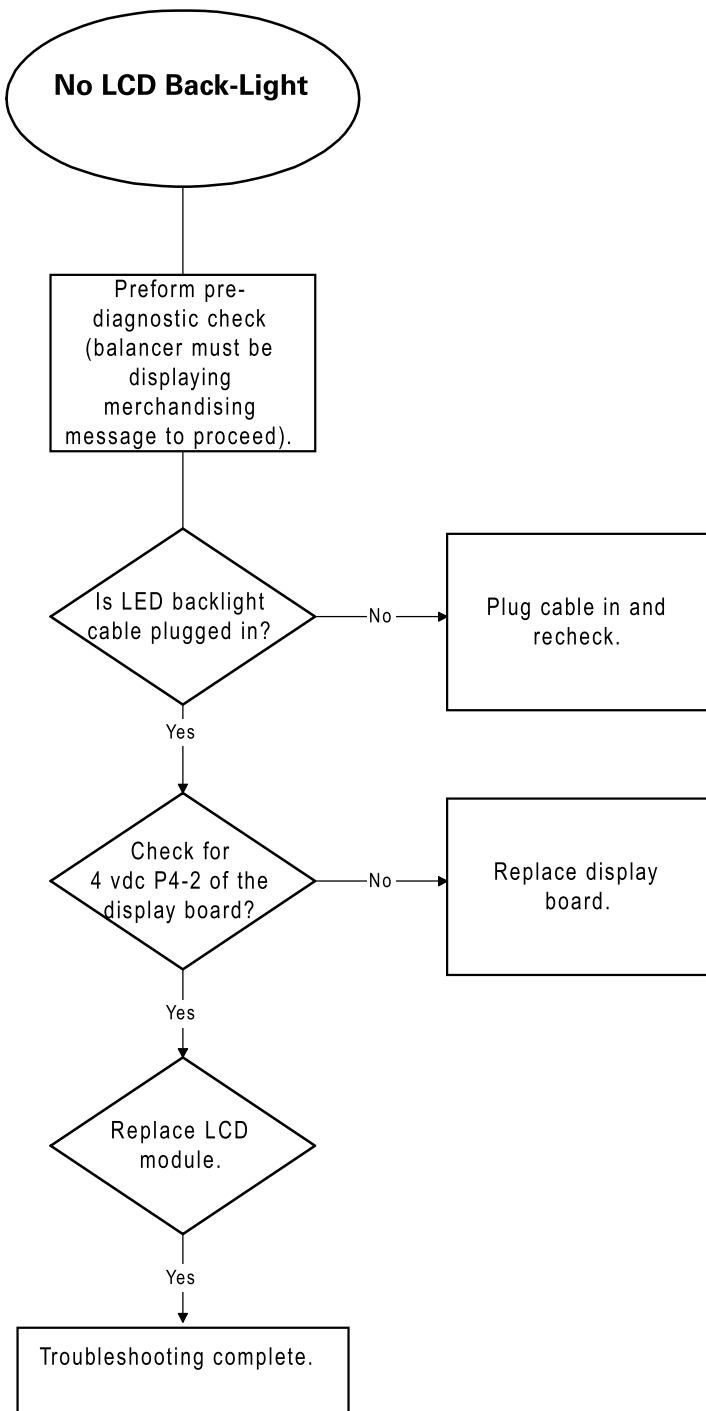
No LCD Back-Light

Preform pre-diagnostic check (balancer must be displaying merchandising message to proceed).

Is LED backlight cable plugged in?

No

Plug cable in and recheck.

Yes

Check for 4 vdc P4-2 of the display board?

No

Replace display board.

Yes

Replace LCD module.

Yes

Troubleshooting complete.